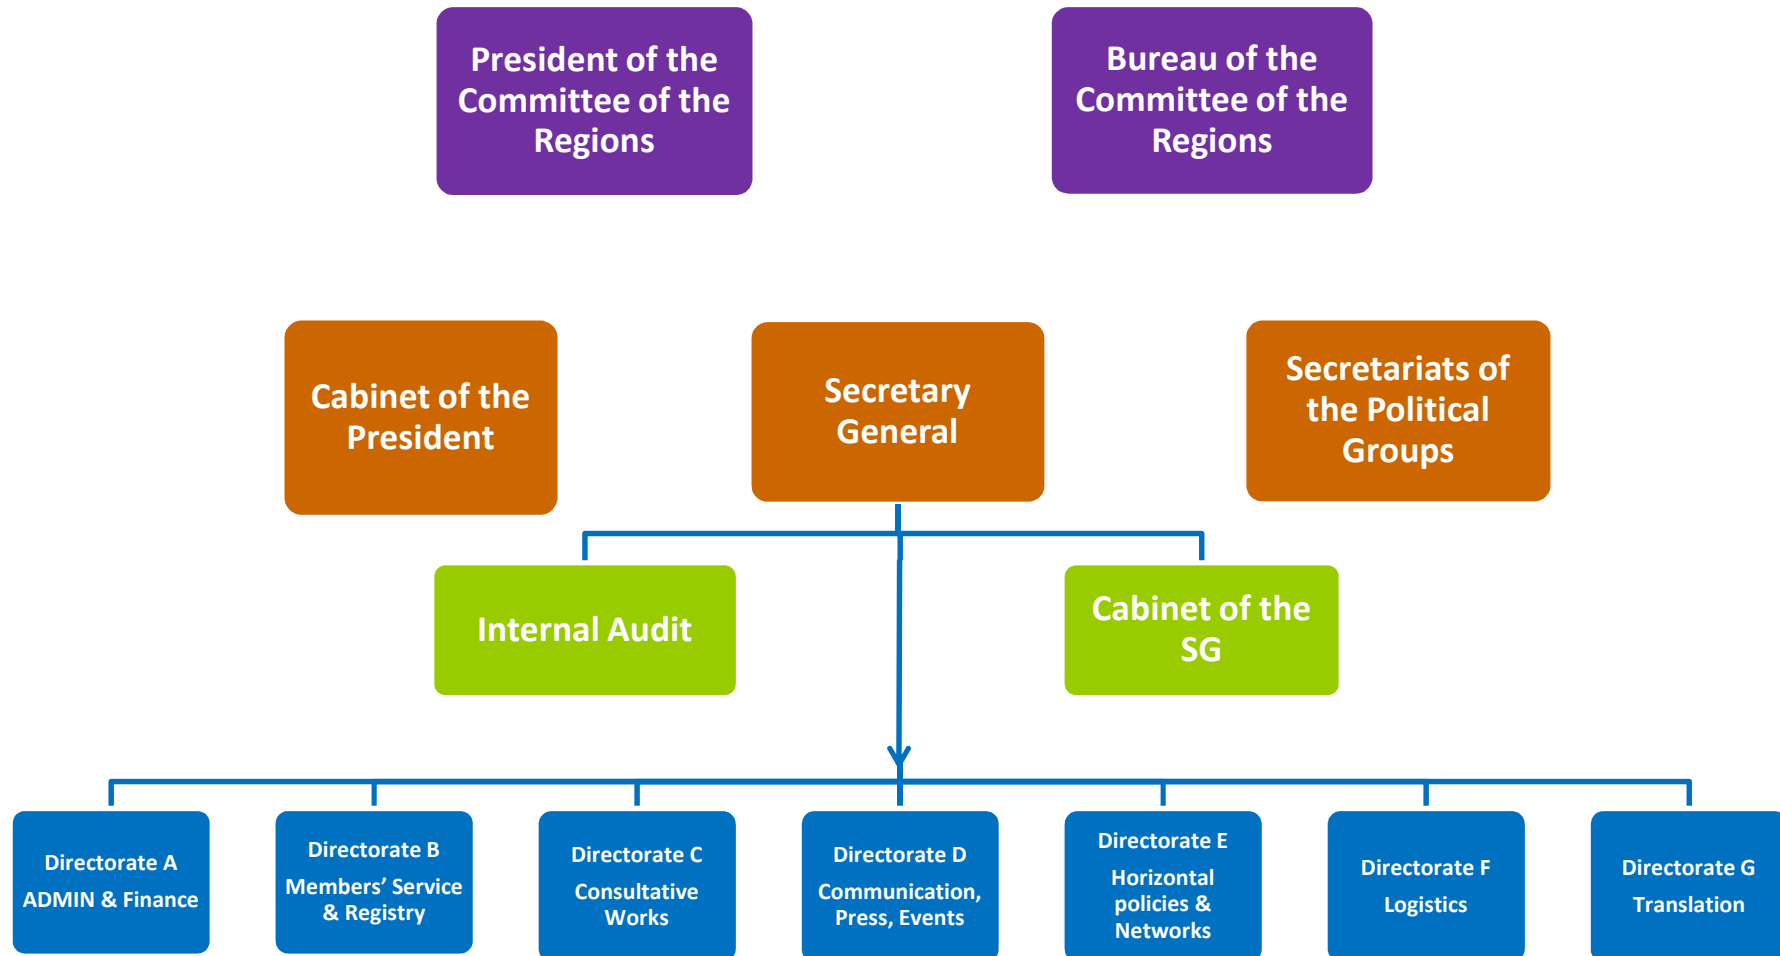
President of the Committee of the Regions

Bureau of the Committee of the Regions

Cabinet of the President

Secretary General

Secretariats of the Political Groups

Internal Audit

Cabinet of the SG

Directorate A
ADMIN & Finance

Directorate B
Members' Service & Registry

Directorate C
Consultative Works

Directorate D
Communication, Press, Events

Directorate E
Horizontal policies & Networks

Directorate F
Logistics

Directorate G
Translation